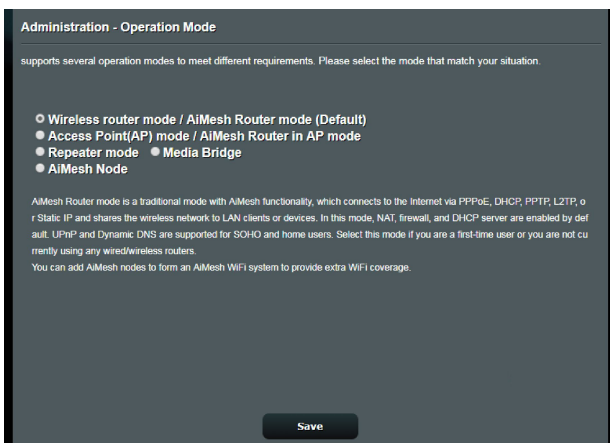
Administration - Operation Mode

supports several operation modes to meet different requirements. Please select the mode that match your situation.

Wireless router mode / AiMesh Router mode (Default)
Access Point(AP) mode / AiMesh Router in AP mode
Repeater mode
Media Bridge
AiMesh Node

AiMesh Router mode is a traditional mode with AiMesh functionality, which connects to the Internet via PPPoE, DHCP, PPTP, L2TP, or Static IP and shares the wireless network to LAN clients or devices. In this mode, NAT, firewall, and DHCP server are enabled by default. UPnP and Dynamic DNS are supported for SOHO and home users. Select this mode if you are a first-time user or you are not currently using any wired/wireless routers.
You can add AiMesh nodes to form an AiMesh WiFi system to provide extra WiFi coverage.

Save